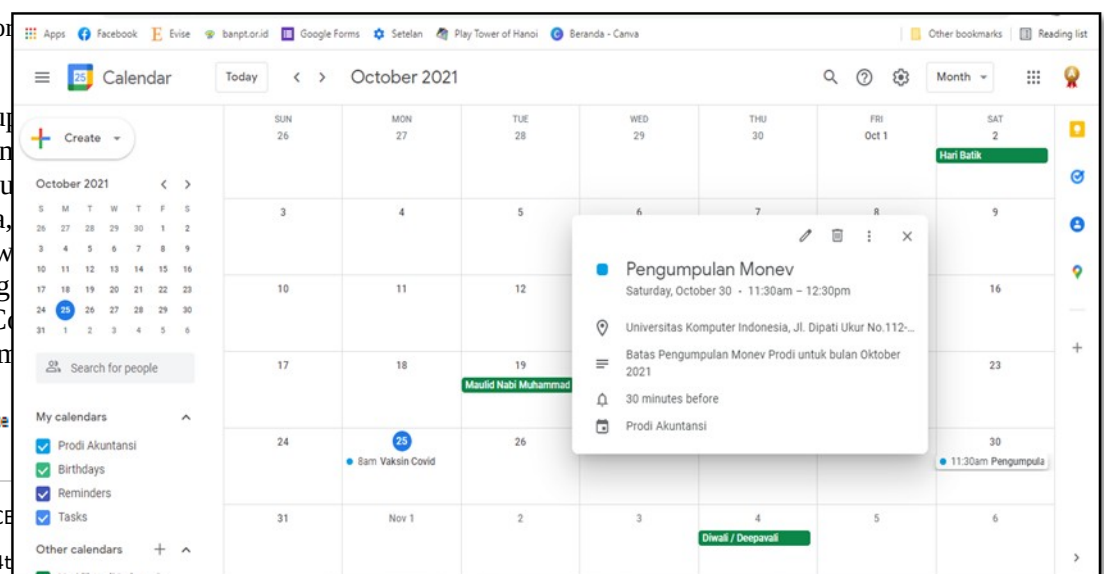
Apps Facebook Evise banpt.or.id Google Forms Setelan Play Tower of Hanoi Beranda - Canva Other bookmarks Reading list

Calendar Today October 2021 Month

Create

October 2021

| S | M | T | W | T | F | S |
|---|---|---|---|---|---|---|
| 26 | 27 | 28 | 29 | 30 | 1 | 2 |
| 3 | 4 | 5 | 6 | 7 | 8 | 9 |
| 10 | 11 | 12 | 13 | 14 | 15 | 16 |
| 17 | 18 | 19 | 20 | 21 | 22 | 23 |
| 24 | 25 | 26 | 27 | 28 | 29 | 30 |
| 31 | 1 | 2 | 3 | 4 | 5 | 6 |

Search for people

My calendars
Prodi Akuntansi
Birthdays
Reminders
Tasks

Other calendars

| SUN | MON | TUE | WED | THU | FRI | SAT |
|---|---|---|---|---|---|---|
| 26 | 27 | 28 | 29 | 30 | Oct 1 | 2 Hari Batik |
| 3 | 4 | 5 | 6 | 7 | 8 | 9 |
| 10 | 11 | 12 | | | | 16 |
| 17 | 18 | 19 Maulid Nabi Muhammad | | | | 23 |
| 24 | 25 8am Vaksin Covid | 26 | | | | 30 11:30am Pengumpula |
| 31 | Nov 1 | 2 | 3 | 4 Diwali / Deepavali | 5 | 6 |

Pengumpulan Monev
Saturday, October 30 · 11:30am – 12:30pm
Universitas Komputer Indonesia, Jl. Dipati Ukur No.112-...
Batas Pengumpulan Monev Prodi untuk bulan Oktober 2021
30 minutes before
Prodi Akuntansi